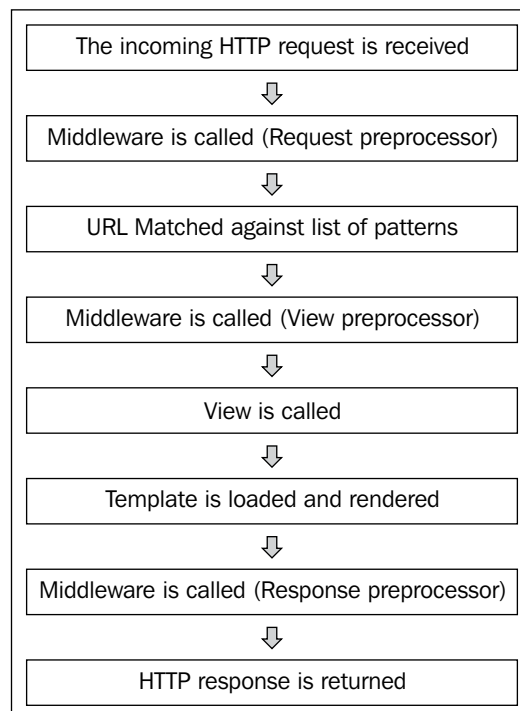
The incoming HTTP request is received

Middleware is called (Request preprocessor)

URL Matched against list of patterns

Middleware is called (View preprocessor)

View is called

Template is loaded and rendered

Middleware is called (Response preprocessor)

HTTP response is returned